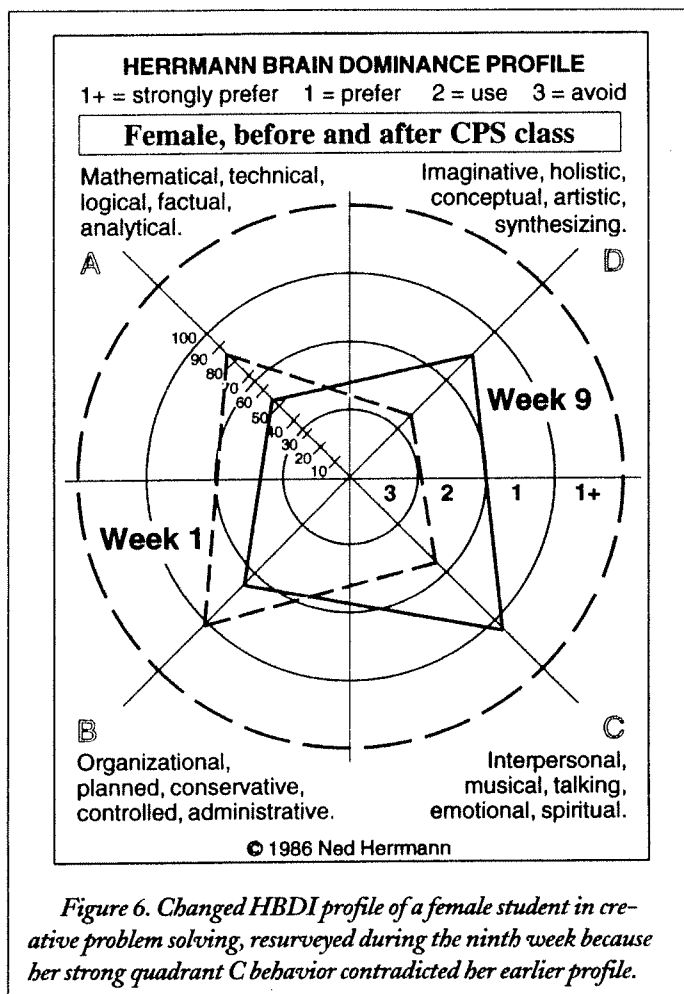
HERRMANN BRAIN DOMINANCE PROFILE
1+ = strongly prefer  1 = prefer  2 = use  3 = avoid

Female, before and after CPS class

Mathematical, technical, logical, factual, analytical.

Imaginative, holistic, conceptual, artistic, synthesizing.

A

D

100
90
80
70
60
50
40
30
20
10

Week 9

3  2  1  1+

Week 1

B

C

Organizational, planned, conservative, controlled, administrative.

Interpersonal, musical, talking, emotional, spiritual.

© 1986 Ned Herrmann

Figure 6. Changed HBDI profile of a female student in creative problem solving, resurveyed during the ninth week because her strong quadrant C behavior contradicted her earlier profile.